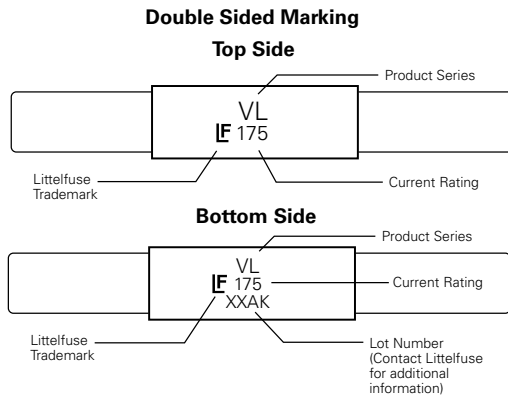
Double Sided Marking

Top Side

Product Series

VL

LF 175

Littelfuse Trademark

Current Rating

Bottom Side

Product Series

VL

LF 175

XXAK

Current Rating

Littelfuse Trademark

Lot Number (Contact Littelfuse for additional information)